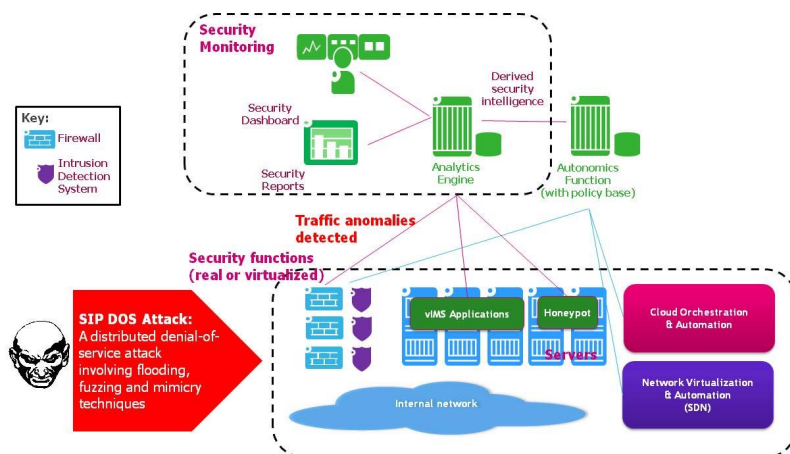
Security Monitoring

Security Dashboard

Security Reports

Derived security intelligence

Analytics Engine

Autonomics Function (with policy base)

Key:
Firewall
Intrusion Detection System

Traffic anomalies detected

Security functions (real or virtualized)

SIP DOS Attack:
A distributed denial-of-service attack involving flooding, fuzzing and mimicry techniques

vIMS Applications

Honeypot

Servers

Internal network

Cloud Orchestration & Automation

Network Virtualization & Automation (SDN)